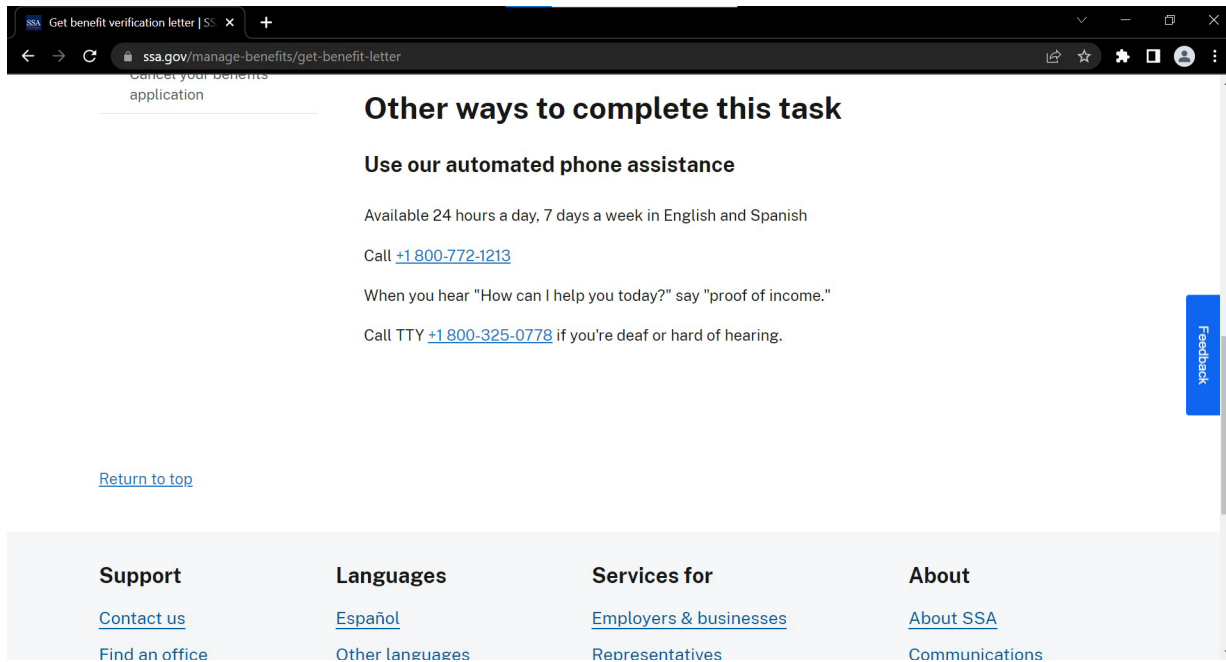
SSA Get benefit verification letter | SS ×

ssa.gov/manage-benefits/get-benefit-letter

Cancel your benefits application

Other ways to complete this task

Use our automated phone assistance

Available 24 hours a day, 7 days a week in English and Spanish

Call +1 800-772-1213

When you hear "How can I help you today?" say "proof of income."

Call TTY +1 800-325-0778 if you're deaf or hard of hearing.

Feedback

Return to top

Support

Contact us

Find an office

Languages

Español

Other languages

Services for

Employers & businesses

Representatives

About

About SSA

Communications